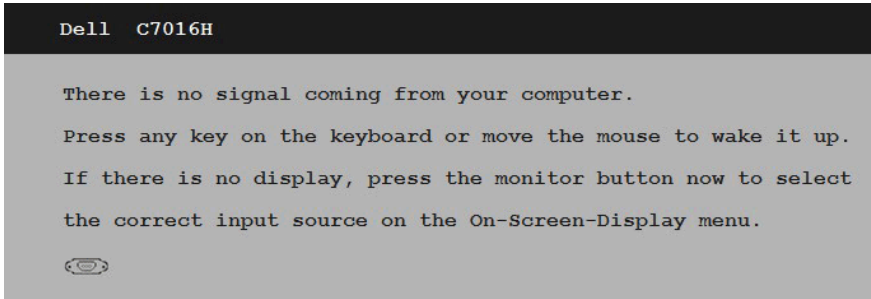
Dell C7016H

There is no signal coming from your computer.

Press any key on the keyboard or move the mouse to wake it up.

If there is no display, press the monitor button now to select the correct input source on the On-Screen-Display menu.